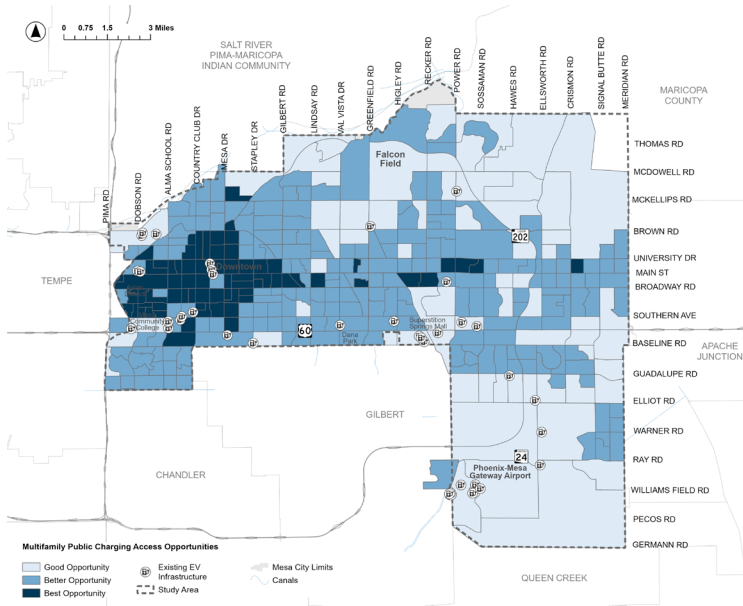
0 0.75 1.5 3 Miles

SALT RIVER PIMA-MARICOPA INDIAN COMMUNITY

MARICOPA COUNTY

PIMA RD
DOBSON RD
ALMA SCHOOL RD
COUNTRY CLUB DR
MESA DR
STAPLEY DR
GILBERT RD
LINDSAY RD
VAL VISTA DR
GREENFIELD RD
HIGLEY RD
RECKER RD
POWER RD
SOSSAMAN RD
HAWES RD
ELLSWORTH RD
CRISMON RD
SIGNAL BUTTE RD
MERIDIAN RD

THOMAS RD
MCDOWELL RD
MCKELLIPS RD
BROWN RD
UNIVERSITY DR
MAIN ST
BROADWAY RD
SOUTHERN AVE
BASELINE RD
GUADALUPE RD
ELLIOT RD
WARNER RD
RAY RD
WILLIAMS FIELD RD
PECOS RD
GERMANN RD

Falcon Field

202

TEMPE

Downtown

Community College

60

Dana Park

Superstition Springs Mall

APACHE JUNCTION

GILBERT

24

Phoenix-Mesa Gateway Airport

CHANDLER

QUEEN CREEK

Multifamily Public Charging Access Opportunities

Good Opportunity
Better Opportunity
Best Opportunity

Existing EV Infrastructure
Study Area

Mesa City Limits
Canals